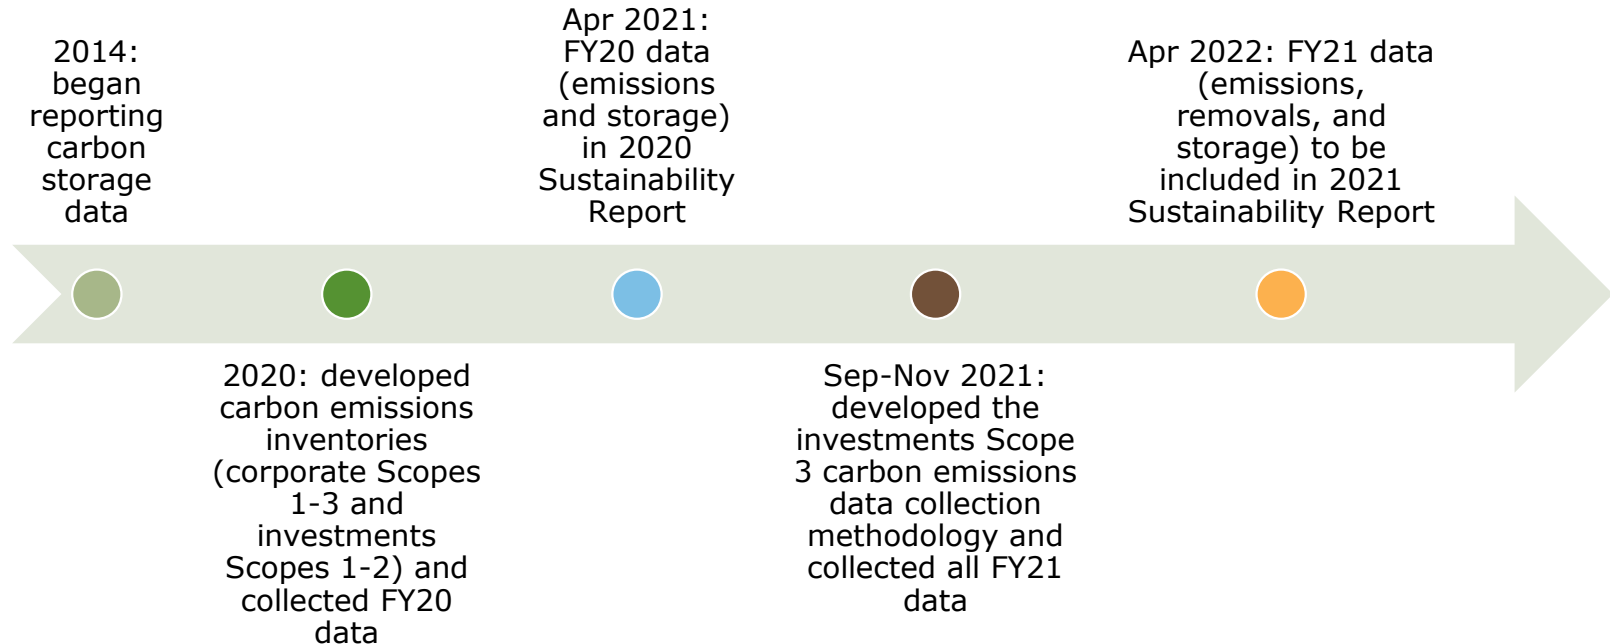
2014: began reporting carbon storage data

2020: developed carbon emissions inventories (corporate Scopes 1-3 and investments Scopes 1-2) and collected FY20 data

Apr 2021: FY20 data (emissions and storage) in 2020 Sustainability Report

Sep-Nov 2021: developed the investments Scope 3 carbon emissions data collection methodology and collected all FY21 data

Apr 2022: FY21 data (emissions, removals, and storage) to be included in 2021 Sustainability Report